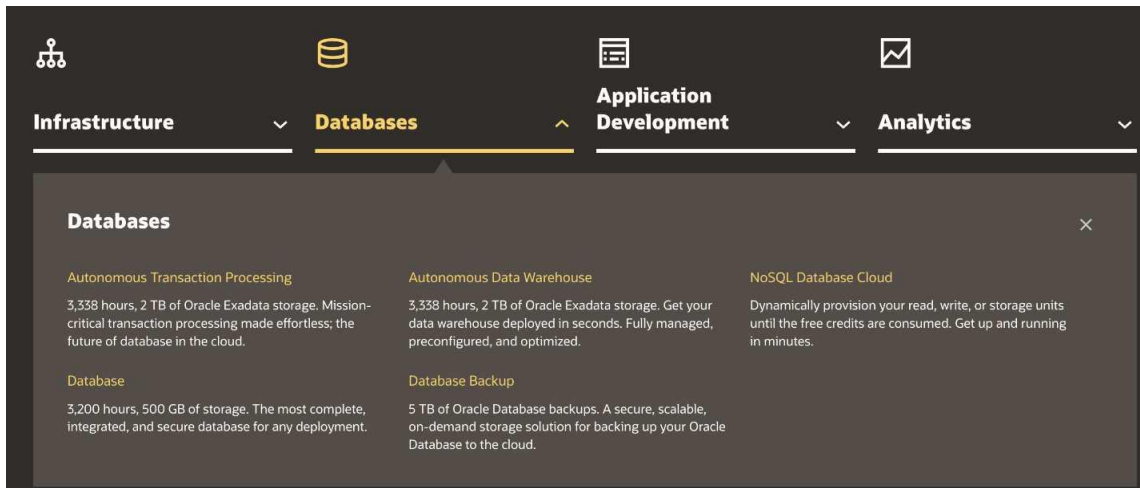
Infrastructure

Databases

Application Development

Analytics

Databases

Autonomous Transaction Processing

3,338 hours, 2 TB of Oracle Exadata storage. Mission-critical transaction processing made effortless; the future of database in the cloud.

Database

3,200 hours, 500 GB of storage. The most complete, integrated, and secure database for any deployment.

Autonomous Data Warehouse

3,338 hours, 2 TB of Oracle Exadata storage. Get your data warehouse deployed in seconds. Fully managed, preconfigured, and optimized.

Database Backup

5 TB of Oracle Database backups. A secure, scalable, on-demand storage solution for backing up your Oracle Database to the cloud.

NoSQL Database Cloud

Dynamically provision your read, write, or storage units until the free credits are consumed. Get up and running in minutes.